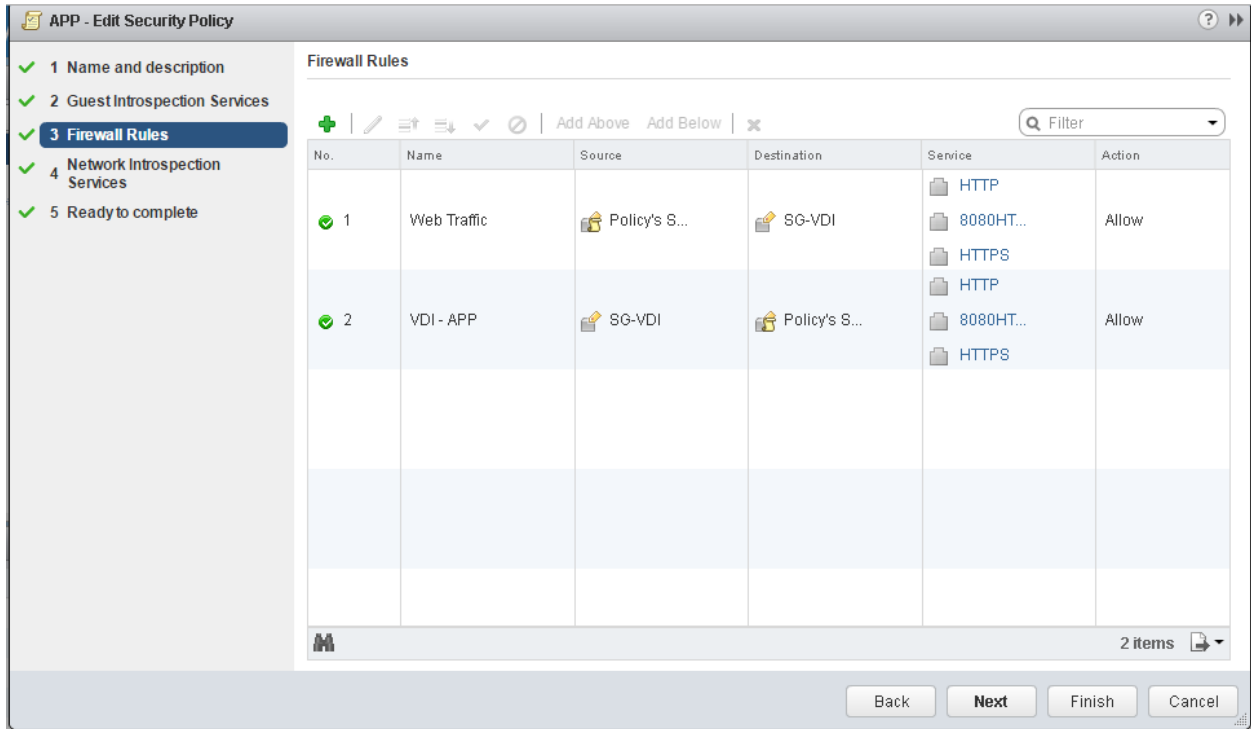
APP - Edit Security Policy

1 Name and description
2 Guest Introspection Services
3 Firewall Rules
4 Network Introspection Services
5 Ready to complete

Firewall Rules

Add Above Add Below

Filter

| No. | Name | Source | Destination | Service | Action |
|---|---|---|---|---|---|
| 1 | Web Traffic | Policy's S... | SG-VDI | HTTP 8080HT... HTTPS | Allow |
| 2 | VDI - APP | SG-VDI | Policy's S... | HTTP 8080HT... HTTPS | Allow |

2 items

Back Next Finish Cancel